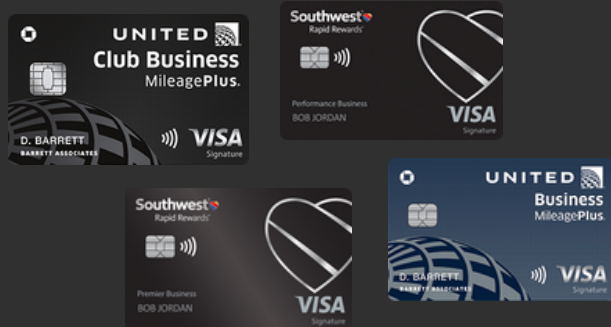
UNITED
Club Business
MileagePlus.
D. BARRETT
BARRETT ASSOCIATES
VISA
Signature

Southwest
Rapid Rewards
Performance Business
BOB JORDAN
VISA
Signature

Southwest
Rapid Rewards
Premier Business
BOB JORDAN
VISA
Signature

UNITED
Business
MileagePlus.
D. BARRETT
BARRETT ASSOCIATES
VISA
Signature